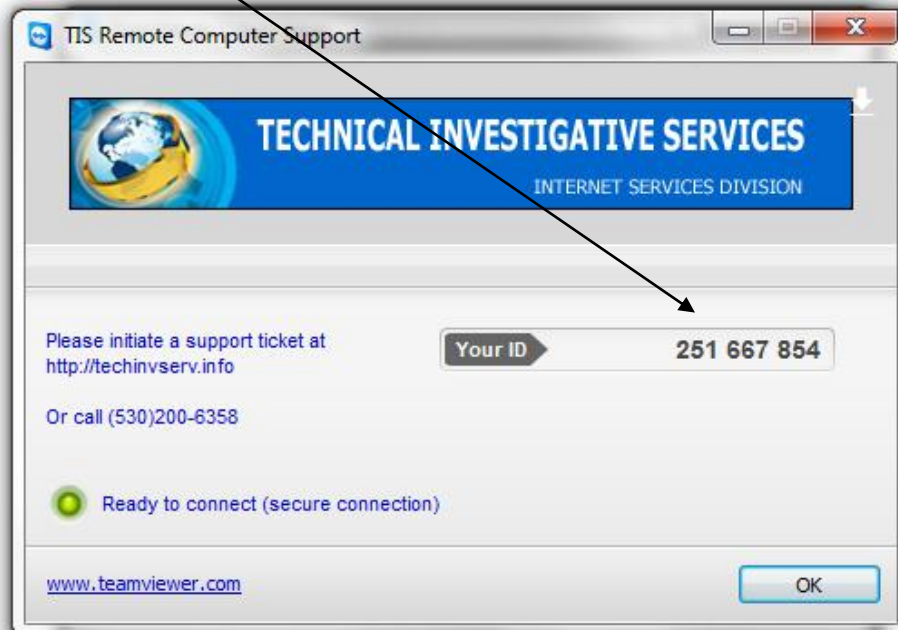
TIS Remote Computer Support

TECHNICAL INVESTIGATIVE SERVICES

INTERNET SERVICES DIVISION

Please initiate a support ticket at http://techinvserv.info

Your ID 251 667 854

Or call (530)200-6358

Ready to connect (secure connection)

www.teamviewer.com

OK